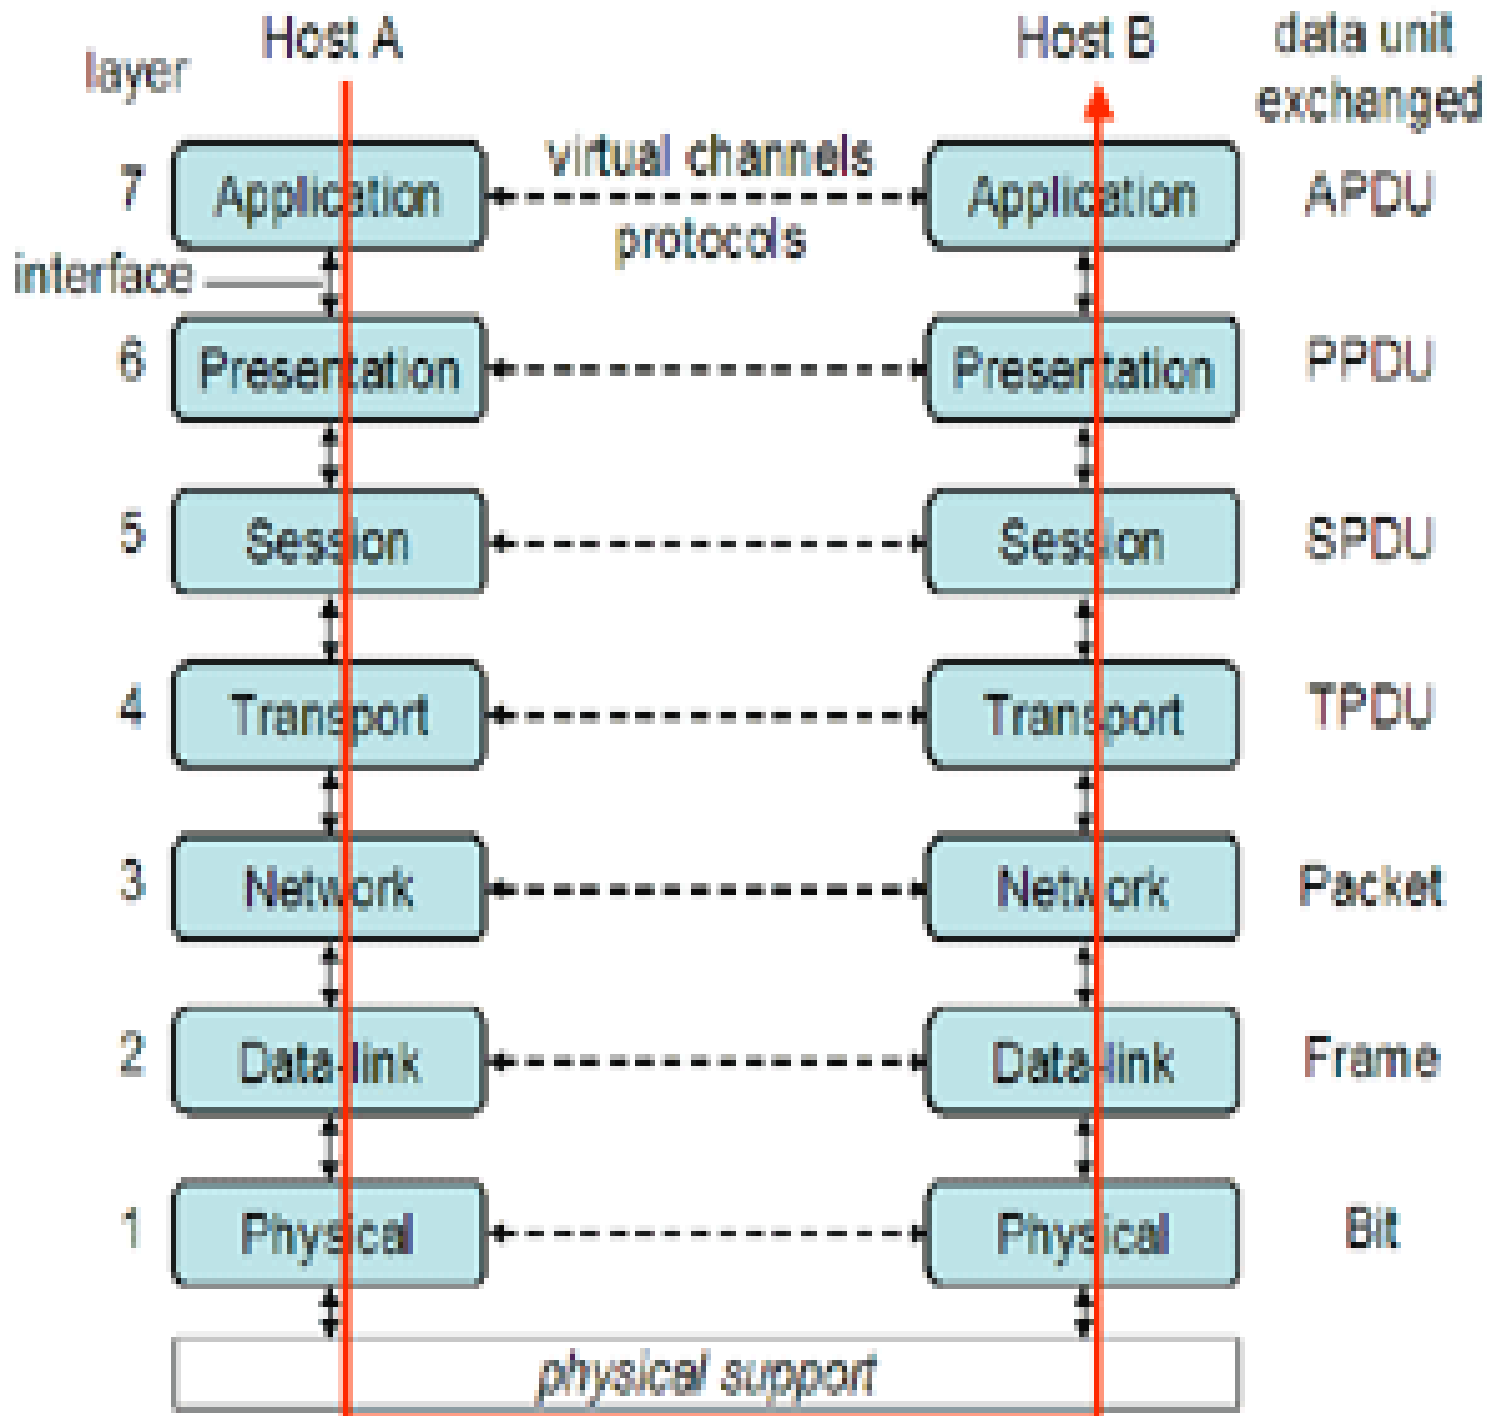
layer
Host A
Host B
data unit exchanged

virtual channels protocols

7 Application Application APDU
interface
6 Presentation Presentation PPDU
5 Session Session SPDU
4 Transport Transport TPDU
3 Network Network Packet
2 Data-link Data-link Frame
1 Physical Physical Bit

physical support